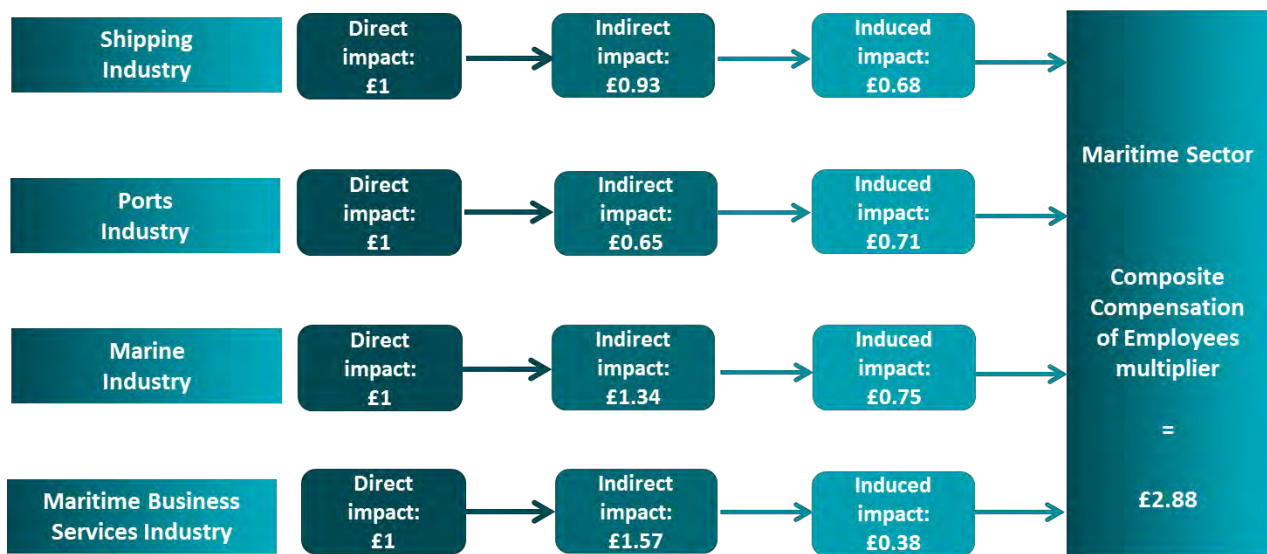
Shipping Industry

Direct impact: £1

Indirect impact: £0.93

Induced impact: £0.68

Ports Industry

Direct impact: £1

Indirect impact: £0.65

Induced impact: £0.71

Marine Industry

Direct impact: £1

Indirect impact: £1.34

Induced impact: £0.75

Maritime Business Services Industry

Direct impact: £1

Indirect impact: £1.57

Induced impact: £0.38

Maritime Sector

Composite Compensation of Employees multiplier

=

£2.88